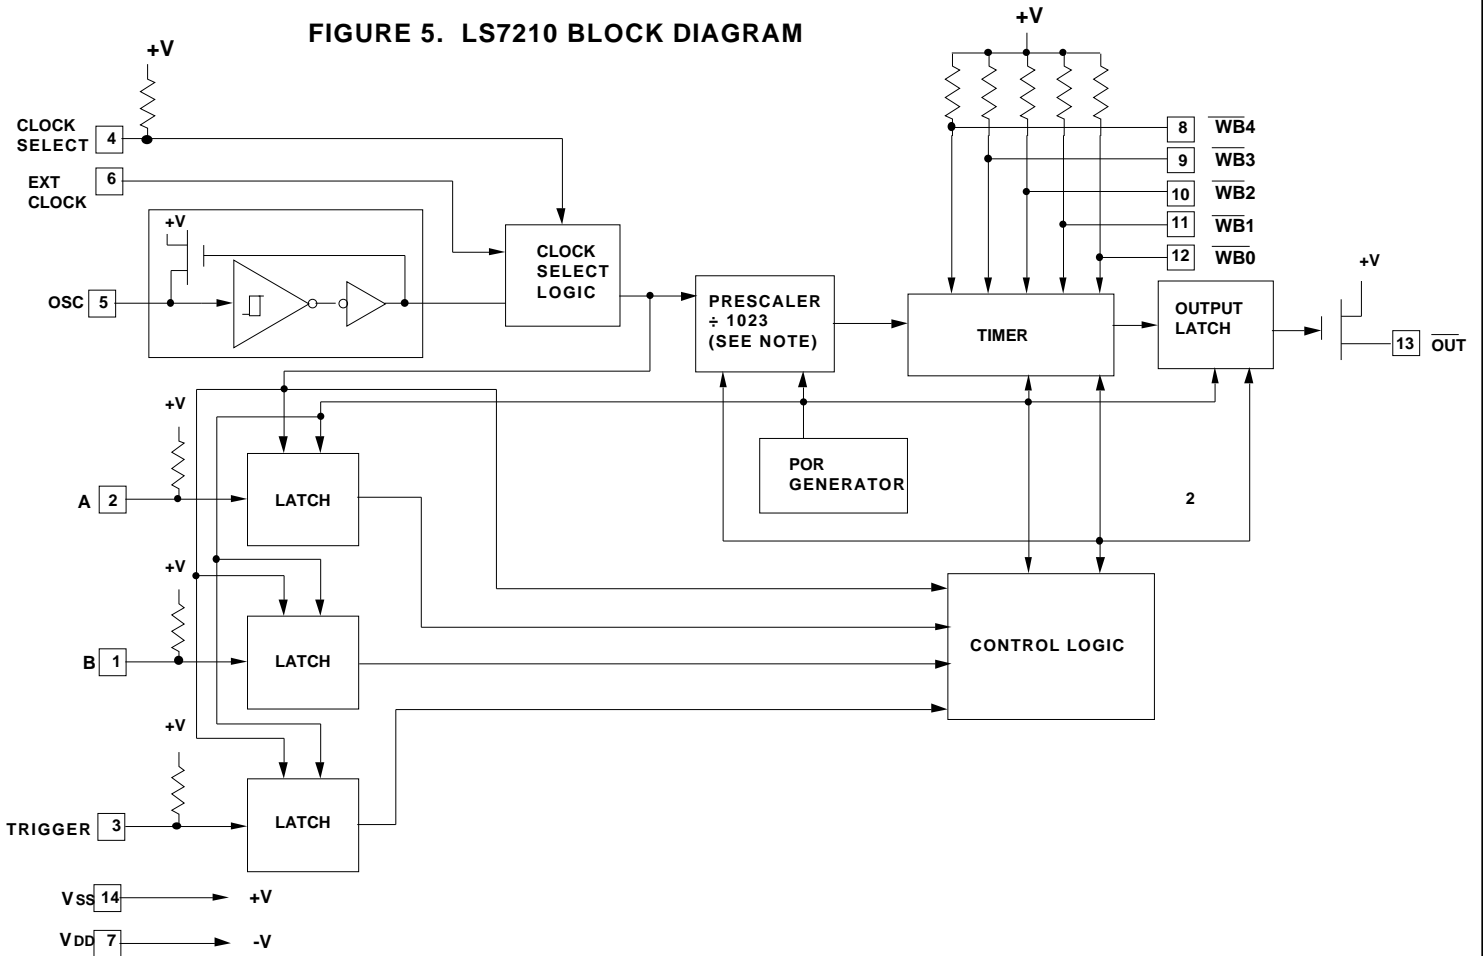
FIGURE 5. LS7210 BLOCK DIAGRAM

+V

+V

CLOCK SELECT 4

EXT CLOCK 6

+V

OSC 5

CLOCK SELECT LOGIC

PRESCALER ÷ 1023 (SEE NOTE)

TIMER

8 $\overline{WB4}$

9 $\overline{WB3}$

10 $\overline{WB2}$

11 $\overline{WB1}$

12 $\overline{WB0}$

+V

OUTPUT LATCH

13 $\overline{OUT}$

+V

POR GENERATOR

2

A 2

LATCH

+V

B 1

LATCH

CONTROL LOGIC

+V

TRIGGER 3

LATCH

VSS 14 +V

VDD 7 -V